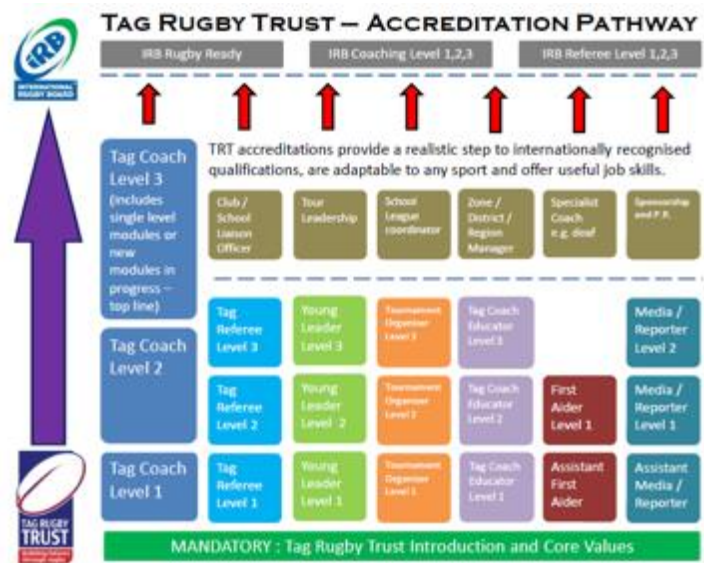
TAG RUGBY TRUST – ACCREDITATION PATHWAY

IRB
INTERNATIONAL RUGBY BOARD

IRB Rugby Ready

IRB Coaching Level 1,2,3

IRB Referee Level 1,2,3

TRT accreditations provide a realistic step to internationally recognised qualifications, are adaptable to any sport and offer useful job skills.

Tag Coach Level 3 (includes single level modules or new modules in progress – top line)

Club / School Liaison Officer

Tour Leadership

School League coordinator

Zone / District / Region Manager

Specialist Coach e.g. deaf

Sponsorship and P.R.

Tag Coach Level 2

Tag Referee Level 3

Young Leader Level 3

Tournament Organiser Level 3

Tag Coach Educator Level 3

Media / Reporter Level 2

Tag Referee Level 2

Young Leader Level 2

Tournament Organiser Level 2

Tag Coach Educator Level 2

First Aider Level 1

Media / Reporter Level 1

Tag Coach Level 1

Tag Referee Level 1

Young Leader Level 1

Tournament Organiser Level 1

Tag Coach Educator Level 1

Assistant First Aider

Assistant Media / Reporter

TAG RUGBY TRUST
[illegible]

MANDATORY : Tag Rugby Trust Introduction and Core Values